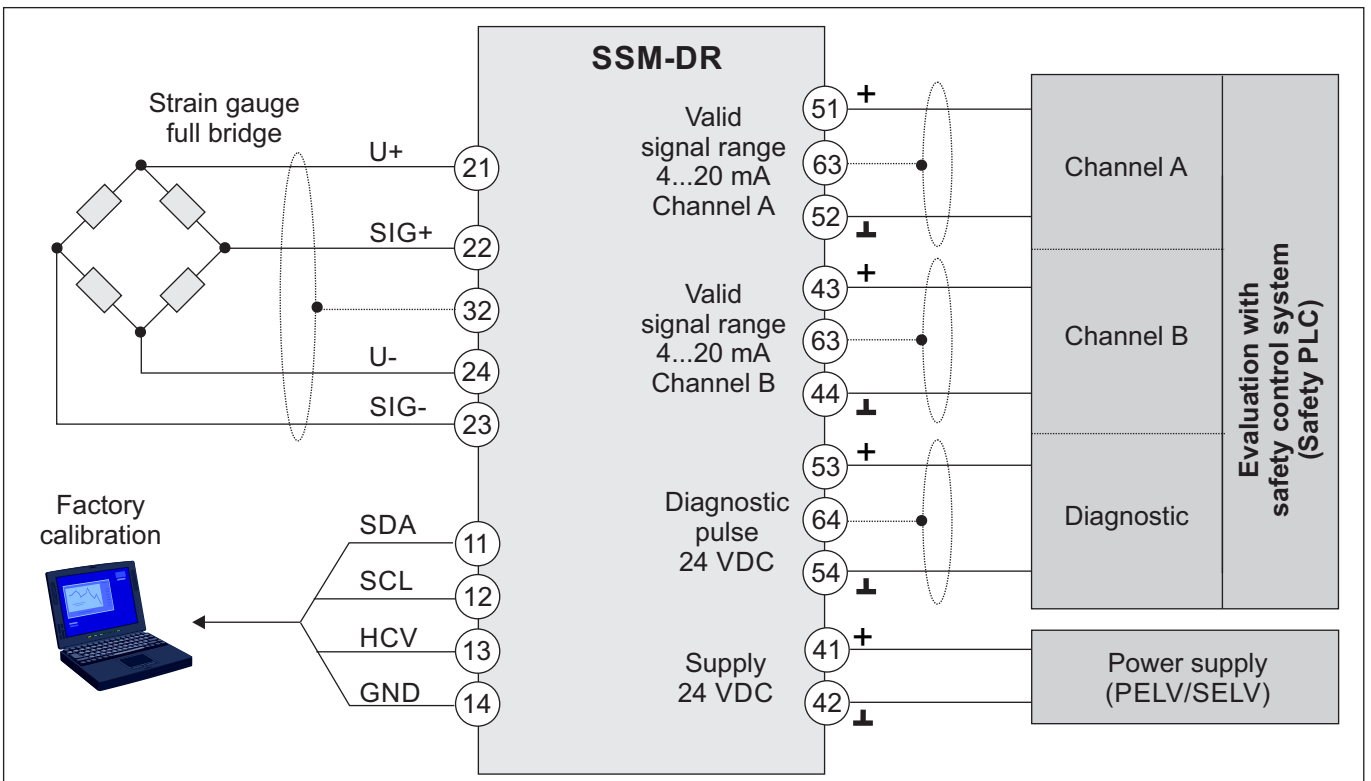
SSM-DR

Strain gauge full bridge

U+ 21
SIG+ 22
32
U- 24
SIG- 23

Valid signal range 4...20 mA Channel A

51 +
63
52 ⊥

Valid signal range 4...20 mA Channel B

43 +
63
44 ⊥

Diagnostic pulse 24 VDC

53 +
64
54 ⊥

Supply 24 VDC

41 +
42 ⊥

Channel A

Channel B

Diagnostic

Evaluation with safety control system (Safety PLC)

Power supply (PELV/SELV)

Factory calibration

SDA 11
SCL 12
HCV 13
GND 14